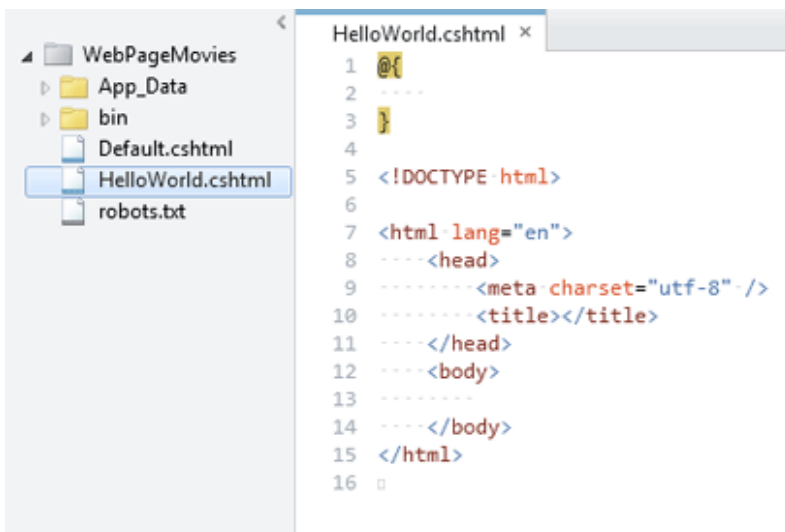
WebPageMovies
App_Data
bin
Default.cshtml
HelloWorld.cshtml
robots.txt

HelloWorld.cshtml ×

1 @{
2
3 }
4
5 <!DOCTYPE html>
6
7 <html lang="en">
8 <head>
9 <meta charset="utf-8" />
10 <title></title>
11 </head>
12 <body>
13
14 </body>
15 </html>
16